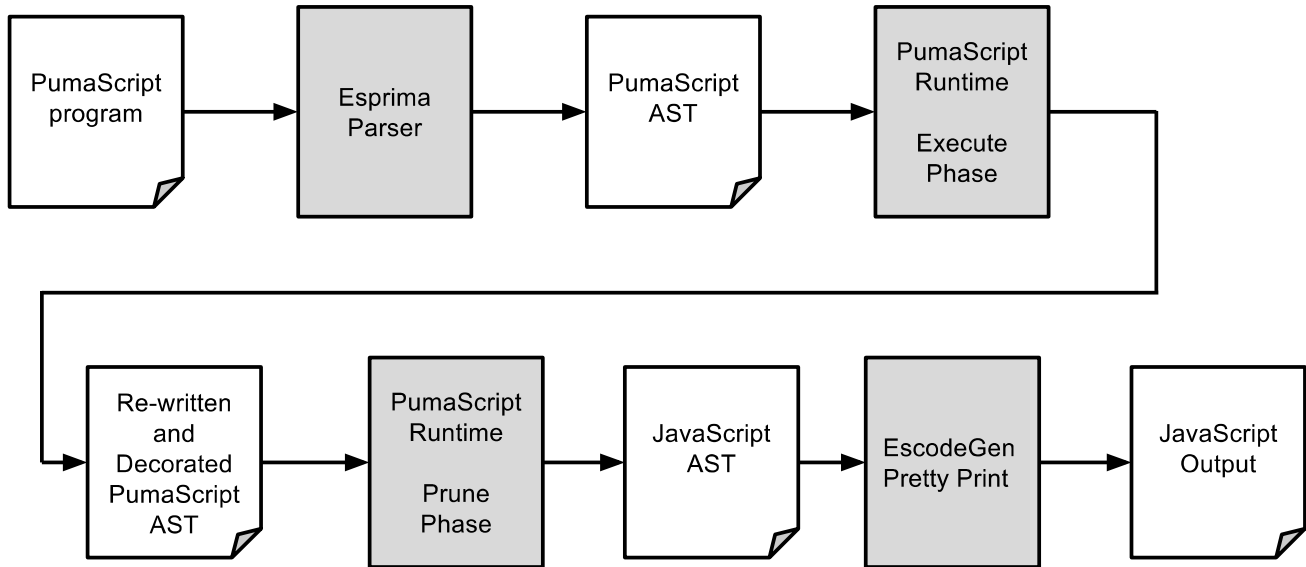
PumaScript program

Esprima Parser

PumaScript AST

PumaScript Runtime

Execute Phase

Re-written and Decorated PumaScript AST

PumaScript Runtime

Prune Phase

JavaScript AST

EscodeGen Pretty Print

JavaScript Output